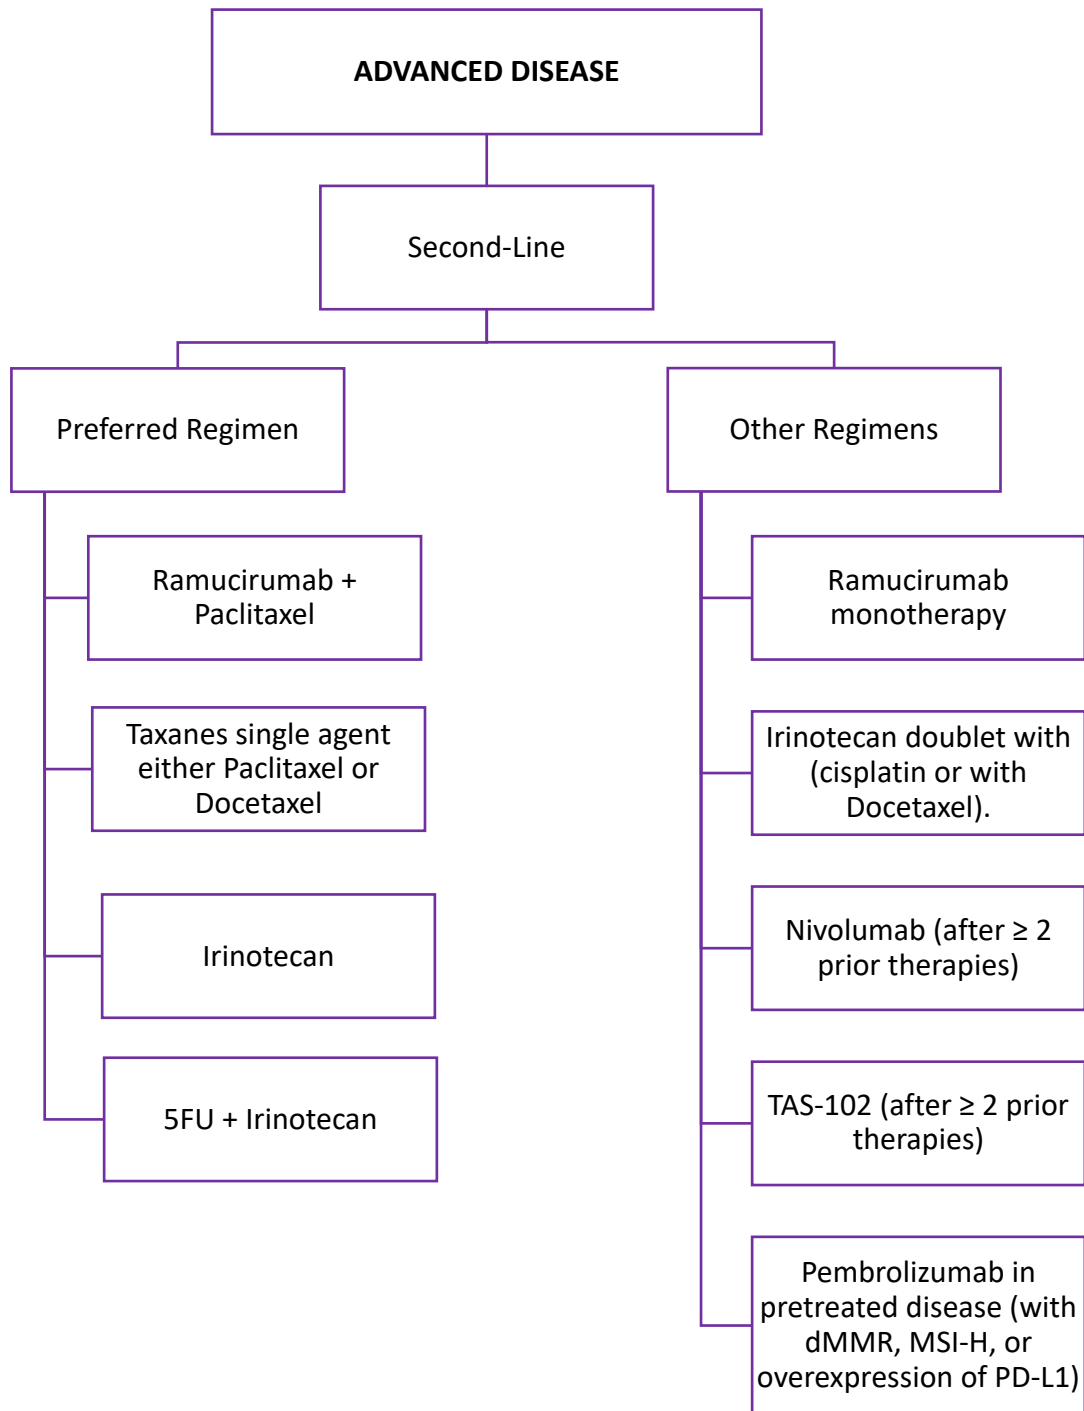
ADVANCED DISEASE

Second-Line

Preferred Regimen

Ramucirumab + Paclitaxel

Taxanes single agent either Paclitaxel or Docetaxel

Irinotecan

5FU + Irinotecan

Other Regimens

Ramucirumab monotherapy

Irinotecan doublet with (cisplatin or with Docetaxel).

Nivolumab (after ≥ 2 prior therapies)

TAS-102 (after ≥ 2 prior therapies)

Pembrolizumab in pretreated disease (with dMMR, MSI-H, or overexpression of PD-L1)